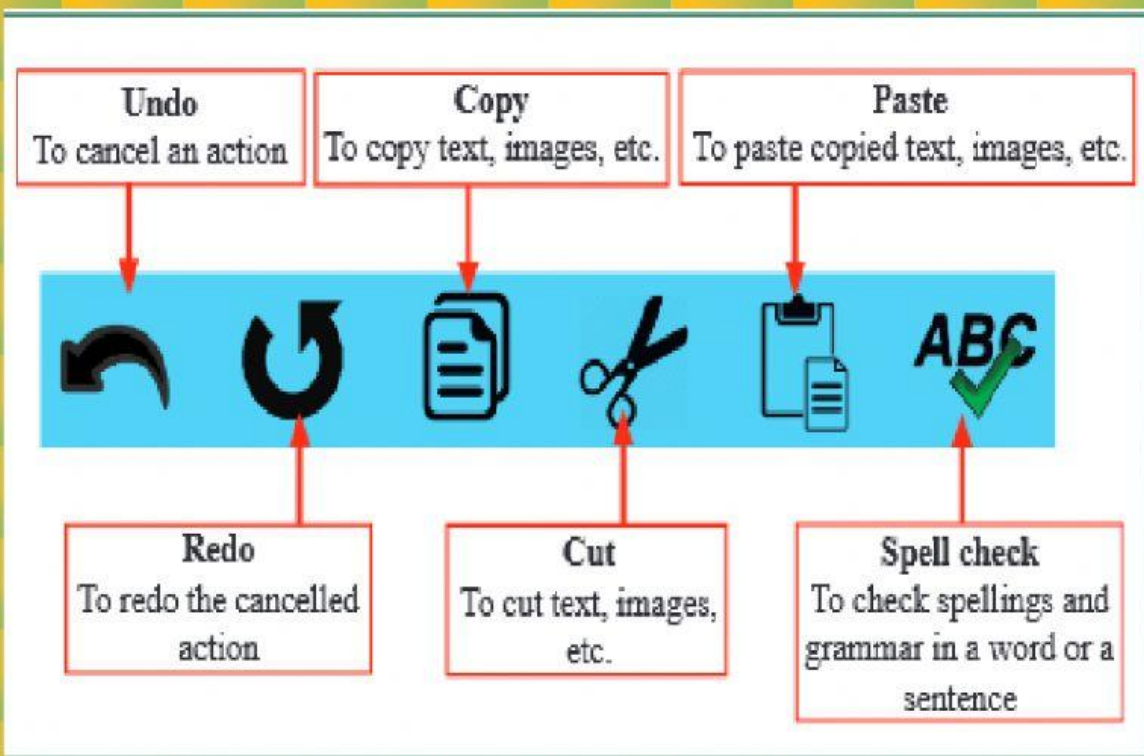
Undo
To cancel an action

Copy
To copy text, images, etc.

Paste
To paste copied text, images, etc.

ABC

Redo
To redo the cancelled action

Cut
To cut text, images, etc.

Spell check
To check spellings and grammar in a word or a sentence